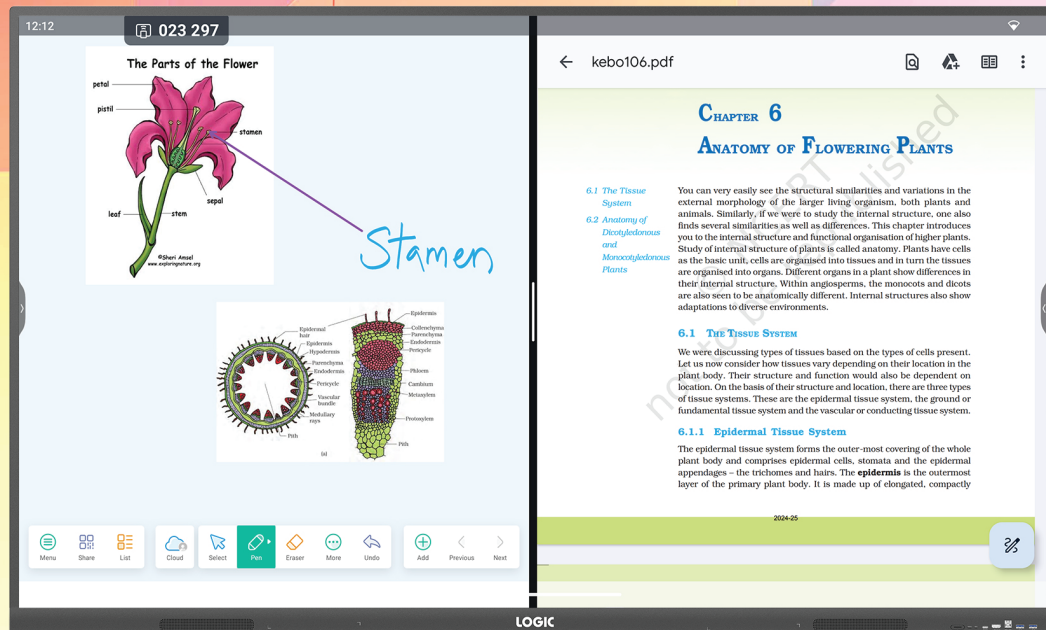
12:12

023 297

The Parts of the Flower

petal
pistil
stamen
sepal
leaf
stem
©Sheri Amsel www.exploringnature.org

Stamen

Epidermis
Epidermal hair
Epidermis
Hypodermis
Parenchyma
Endodermis
Pericycle
Vascular bundle
Medullary rays
Pith
Collenchyma
Parenchyma
Endodermis
Pericycle
Phloem
Cambium
Metaxylem
Protoxylem
Pith
(a)

Menu
Share
List
Cloud
Select
Pen
Eraser
More
Undo
Add
Previous
Next

kebo106.pdf

Chapter 6

Anatomy of Flowering Plants

not to be published

6.1 The Tissue System

6.2 Anatomy of Dicotyledonous and Monocotyledonous Plants

You can very easily see the structural similarities and variations in the external morphology of the larger living organism, both plants and animals. Similarly, if we were to study the internal structure, one also finds several similarities as well as differences. This chapter introduces you to the internal structure and functional organisation of higher plants. Study of internal structure of plants is called anatomy. Plants have cells as the basic unit, cells are organised into tissues and in turn the tissues are organised into organs. Different organs in a plant show differences in their internal structure. Within angiosperms, the monocots and dicots are also seen to be anatomically different. Internal structures also show adaptations to diverse environments.

6.1 The Tissue System

We were discussing types of tissues based on the types of cells present. Let us now consider how tissues vary depending on their location in the plant body. Their structure and function would also be dependent on location. On the basis of their structure and location, there are three types of tissue systems. These are the epidermal tissue system, the ground or fundamental tissue system and the vascular or conducting tissue system.

6.1.1 Epidermal Tissue System

The epidermal tissue system forms the outer-most covering of the whole plant body and comprises epidermal cells, stomata and the epidermal appendages – the trichomes and hairs. The **epidermis** is the outermost layer of the primary plant body. It is made up of elongated, compactly

2024-25

LOGIC